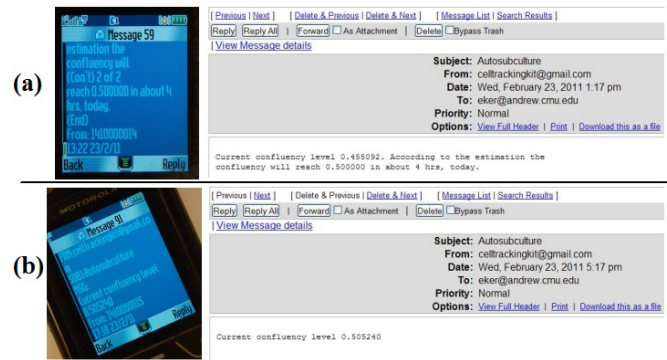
(a)

Message 59
estimation the confluency will (Con't) 2 of 2 reach 0.500000 in about 4 hrs, today.
(End)
From: 1410000014
13:22 23/2/11
Back
Reply

[ Previous | Next ] [ Delete & Previous | Delete & Next ] [ Message List | Search Results ]
Reply Reply All | Forward As Attachment | Delete Bypass Trash
| View Message details

Subject: Autosubculture
From: celltrackingkit@gmail.com
Date: Wed, February 23, 2011 1:17 pm
To: eker@andrew.cmu.edu
Priority: Normal
Options: View Full Header | Print | Download this as a file

Current confluency level 0.455092. According to the estimation the confluency will reach 0.500000 in about 4 hrs, today.

(b)

MOTOROLA
Message 9
celltrackingkit@gmail.com
(SUBJ:Autosubculture
MSG:
Current confluency level 0.505240
From: 1410000015
17:20 23/2/11
Back
Reply

[ Previous | Next ] [ Delete & Previous | Delete & Next ] [ Message List | Search Results ]
Reply Reply All | Forward As Attachment | Delete Bypass Trash
| View Message details

Subject: Autosubculture
From: celltrackingkit@gmail.com
Date: Wed, February 23, 2011 5:17 pm
To: eker@andrew.cmu.edu
Priority: Normal
Options: View Full Header | Print | Download this as a file

Current confluency level 0.505240